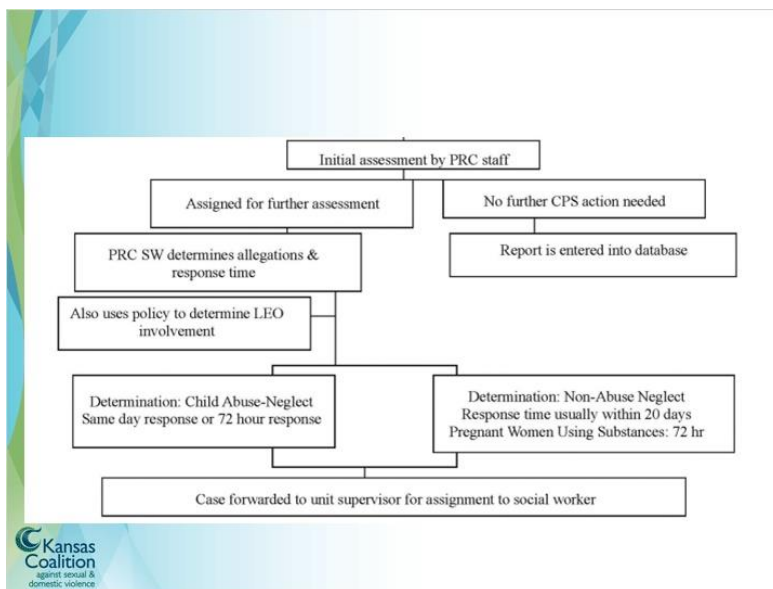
Initial assessment by PRC staff

Assigned for further assessment

No further CPS action needed

PRC SW determines allegations & response time

Report is entered into database

Also uses policy to determine LEO involvement

Determination: Child Abuse-Neglect
Same day response or 72 hour response

Determination: Non-Abuse Neglect
Response time usually within 20 days
Pregnant Women Using Substances: 72 hr

Case forwarded to unit supervisor for assignment to social worker

Kansas Coalition against sexual & domestic violence